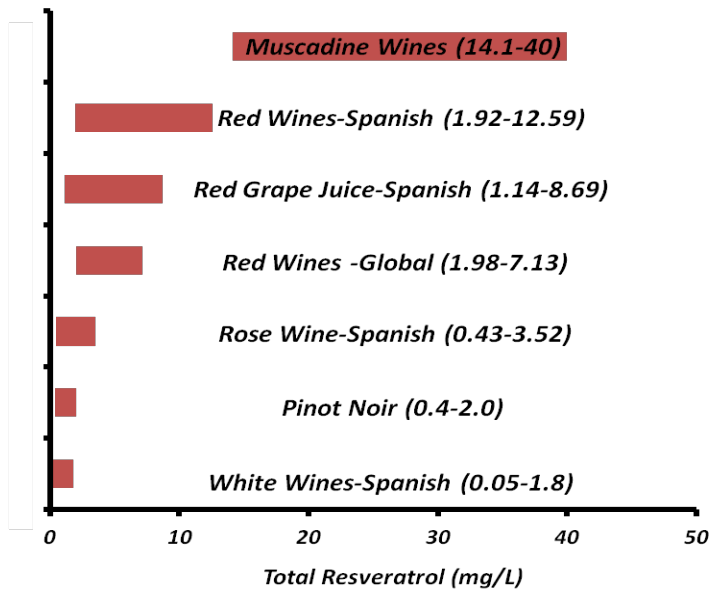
Muscadine Wines (14.1-40)

Red Wines-Spanish (1.92-12.59)

Red Grape Juice-Spanish (1.14-8.69)

Red Wines -Global (1.98-7.13)

Rose Wine-Spanish (0.43-3.52)

Pinot Noir (0.4-2.0)

White Wines-Spanish (0.05-1.8)

0
10
20
30
40
50

Total Resveratrol (mg/L)